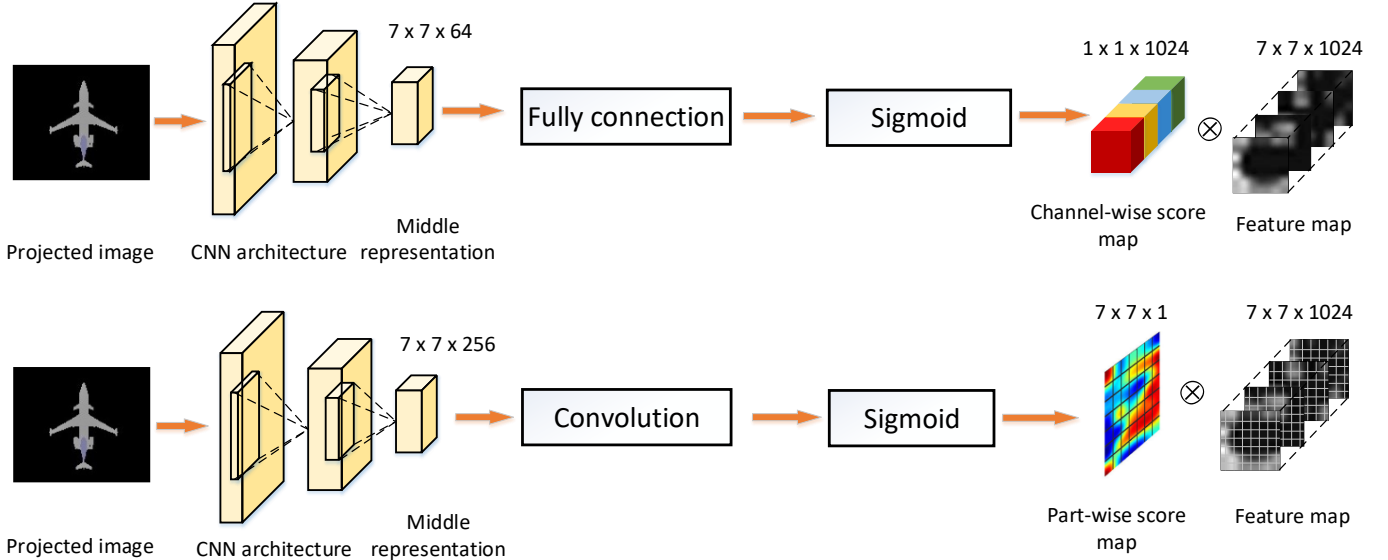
7 x 7 x 64

Projected image

CNN architecture

Middle representation

Fully connection

Sigmoid

1 x 1 x 1024

7 x 7 x 1024

$\otimes$

Channel-wise score map

Feature map

7 x 7 x 256

Projected image

CNN architecture

Middle representation

Convolution

Sigmoid

7 x 7 x 1

7 x 7 x 1024

$\otimes$

Part-wise score map

Feature map